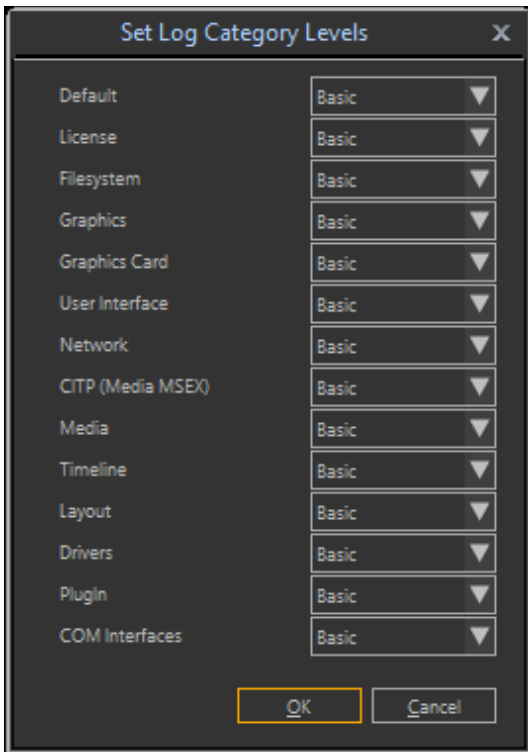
Set Log Category Levels

X

| | |
|---|---|
| Default | Basic |
| License | Basic |
| Filesystem | Basic |
| Graphics | Basic |
| Graphics Card | Basic |
| User Interface | Basic |
| Network | Basic |
| CITP (Media MSEX) | Basic |
| Media | Basic |
| Timeline | Basic |
| Layout | Basic |
| Drivers | Basic |
| PlugIn | Basic |
| COM Interfaces | Basic |

OK

Cancel